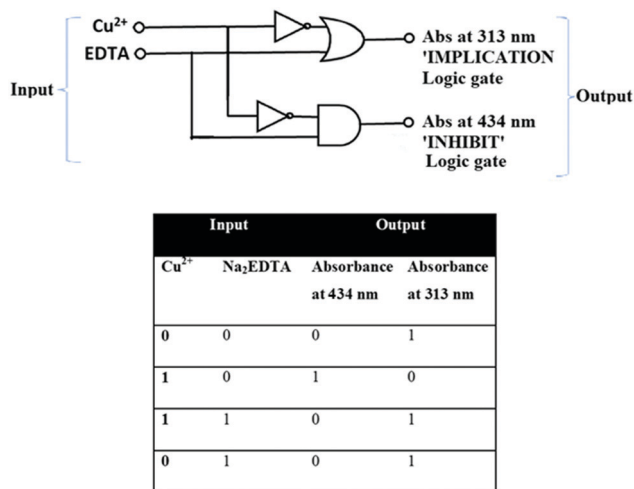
$Cu^{2+}$
EDTA
Input
Abs at 313 nm 'IMPLICATION Logic gate
Abs at 434 nm 'INHIBIT' Logic gate
Output

| Input | | Output | |
|---|---|---|---|
| $Cu^{2+}$ | $Na_2EDTA$ | Absorbance at 434 nm | Absorbance at 313 nm |
| 0 | 0 | 0 | 1 |
| 1 | 0 | 1 | 0 |
| 1 | 1 | 0 | 1 |
| 0 | 1 | 0 | 1 |